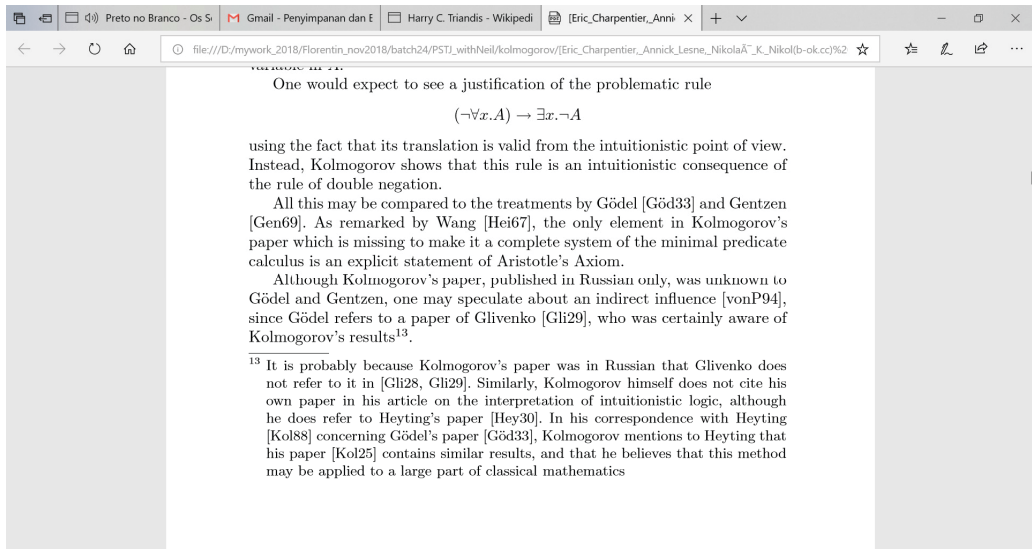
Preto no Branco - Os S | Gmail - Penyimpanan dan E | Harry C. Triandis - Wikipedi | [Eric_Charpentier,_Anni ×

file:///D:/mywork_2018/Florentin_nov2018/batch24/PSTJ_withNeil/kolmogorov/[Eric_Charpentier,_Annick_Lesne,_NikolaÃ˜_K._Nikol(b-ok.cc)%2

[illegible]

One would expect to see a justification of the problematic rule

$(\neg\forall x.A) \rightarrow \exists x.\neg A$

using the fact that its translation is valid from the intuitionistic point of view. Instead, Kolmogorov shows that this rule is an intuitionistic consequence of the rule of double negation.

All this may be compared to the treatments by Gödel [Göd33] and Gentzen [Gen69]. As remarked by Wang [Hei67], the only element in Kolmogorov's paper which is missing to make it a complete system of the minimal predicate calculus is an explicit statement of Aristotle's Axiom.

Although Kolmogorov's paper, published in Russian only, was unknown to Gödel and Gentzen, one may speculate about an indirect influence [vonP94], since Gödel refers to a paper of Glivenko [Gli29], who was certainly aware of Kolmogorov's results$^{13}$.

$^{13}$ It is probably because Kolmogorov's paper was in Russian that Glivenko does not refer to it in [Gli28, Gli29]. Similarly, Kolmogorov himself does not cite his own paper in his article on the interpretation of intuitionistic logic, although he does refer to Heyting's paper [Hey30]. In his correspondence with Heyting [Kol88] concerning Gödel's paper [Göd33], Kolmogorov mentions to Heyting that his paper [Kol25] contains similar results, and that he believes that this method may be applied to a large part of classical mathematics